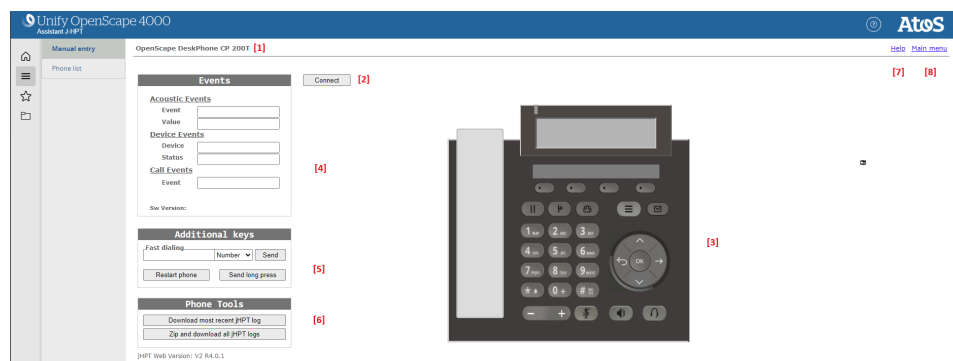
Unify OpenScape 4000
Assistant J-HPT

?
Atos

Manual entry
Phone list

OpenScape DeskPhone CP 200T [1]

Help Main menu
[7] [8]

Events
Acoustic Events
Event
Value
Device Events
Device
Status
Call Events
Event

Sw Version:

Connect [2]

[4]

Additional keys
Fast dialing
Number
Send
Restart phone
Send long press

[5]

Phone Tools
Download most recent jHPT log
Zip and download all jHPT logs

[6]

JHPT Web Version: V2 R4.0.1

[3]

1 2 abc 3 def
4 ghi 5 jkl 6 mno
7 pqrs 8 tuv 9 wxyz
* 0 + #
OK
− +